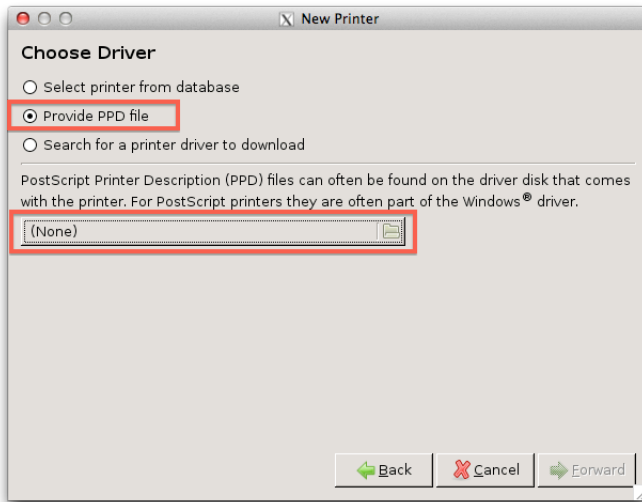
New Printer

Choose Driver

Select printer from database

Provide PPD file

Search for a printer driver to download

PostScript Printer Description (PPD) files can often be found on the driver disk that comes with the printer. For PostScript printers they are often part of the Windows® driver.

(None)

Back

Cancel

Forward